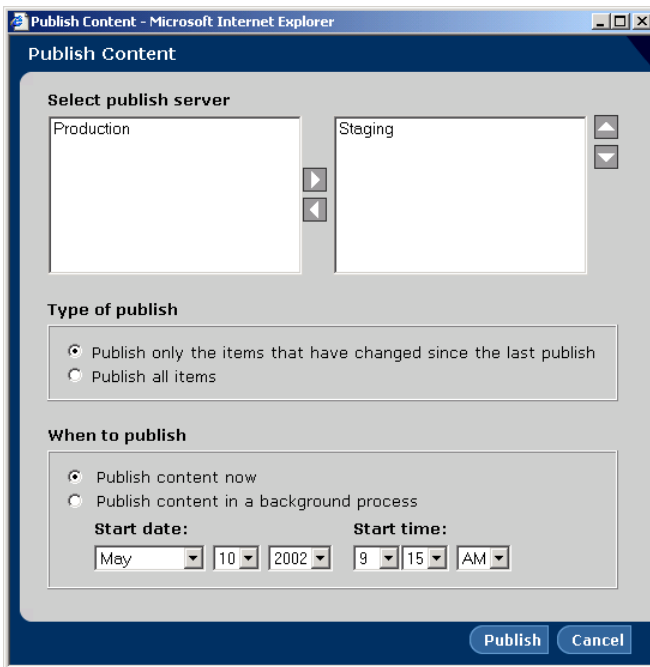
Publish Content - Microsoft Internet Explorer

Publish Content

Select publish server

Production

Staging

Type of publish

Publish only the items that have changed since the last publish

Publish all items

When to publish

Publish content now

Publish content in a background process

Start date:

May 10 2002

Start time:

9 15 AM

Publish Cancel